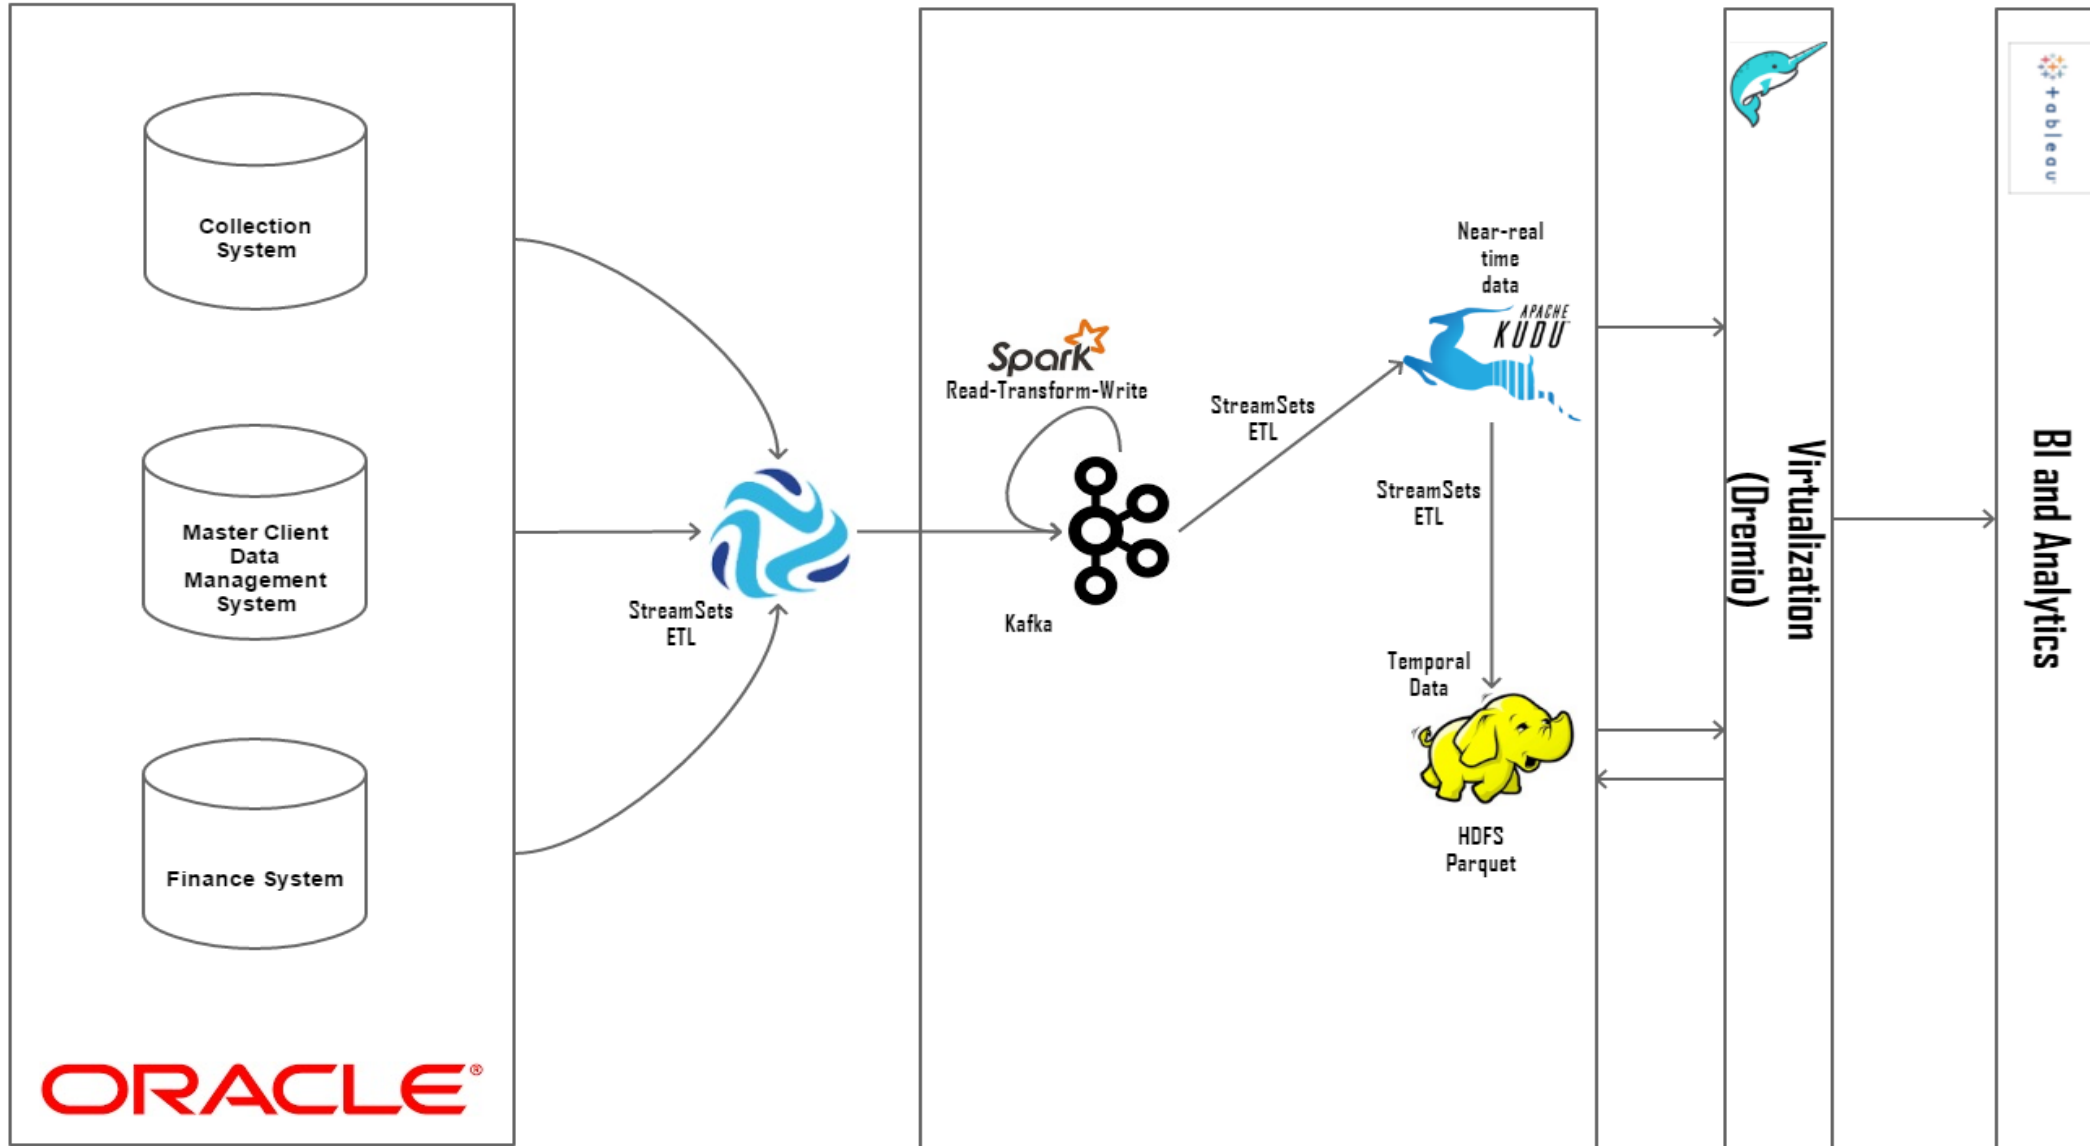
Collection System

Master Client Data Management System

Finance System

ORACLE®

StreamSets ETL

Spark

Read-Transform-Write

Kafka

StreamSets ETL

Near-real time data

APACHE KUDU

StreamSets ETL

Temporal Data

HDFS Parquet

Virtualization (Dremio)

+ a b l e a u

BI and Analytics